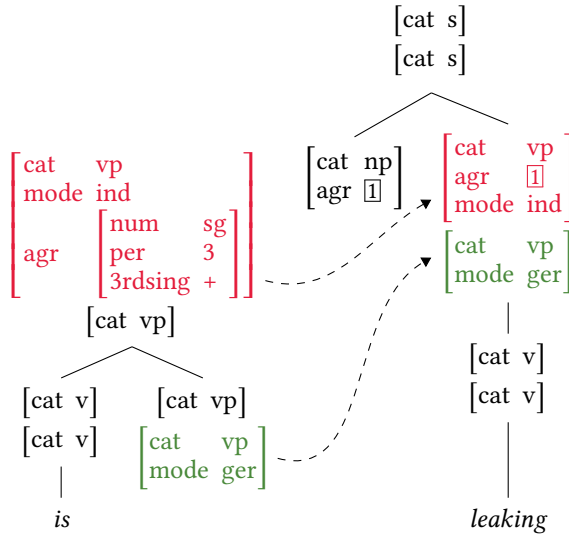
$\begin{bmatrix} \text{cat} & \text{s} \end{bmatrix}$
$\begin{bmatrix} \text{cat} & \text{s} \end{bmatrix}$

$\begin{bmatrix} \text{cat} & \text{np} \\ \text{agr} & \boxed{1} \end{bmatrix}$

$\begin{bmatrix} \text{cat} & \text{vp} \\ \text{agr} & \boxed{1} \\ \text{mode} & \text{ind} \end{bmatrix}$

$\begin{bmatrix} \text{cat} & \text{vp} \\ \text{mode} & \text{ger} \end{bmatrix}$

$\begin{bmatrix} \text{cat} & \text{vp} \\ \text{mode} & \text{ind} \\ \text{agr} & \begin{bmatrix} \text{num} & \text{sg} \\ \text{per} & 3 \\ \text{3rdsing} & + \end{bmatrix} \end{bmatrix}$

$\begin{bmatrix} \text{cat} & \text{vp} \end{bmatrix}$

$\begin{bmatrix} \text{cat} & \text{v} \end{bmatrix}$
$\begin{bmatrix} \text{cat} & \text{v} \end{bmatrix}$

$\begin{bmatrix} \text{cat} & \text{vp} \end{bmatrix}$

$\begin{bmatrix} \text{cat} & \text{vp} \\ \text{mode} & \text{ger} \end{bmatrix}$

$\begin{bmatrix} \text{cat} & \text{v} \end{bmatrix}$
$\begin{bmatrix} \text{cat} & \text{v} \end{bmatrix}$

is

leaking